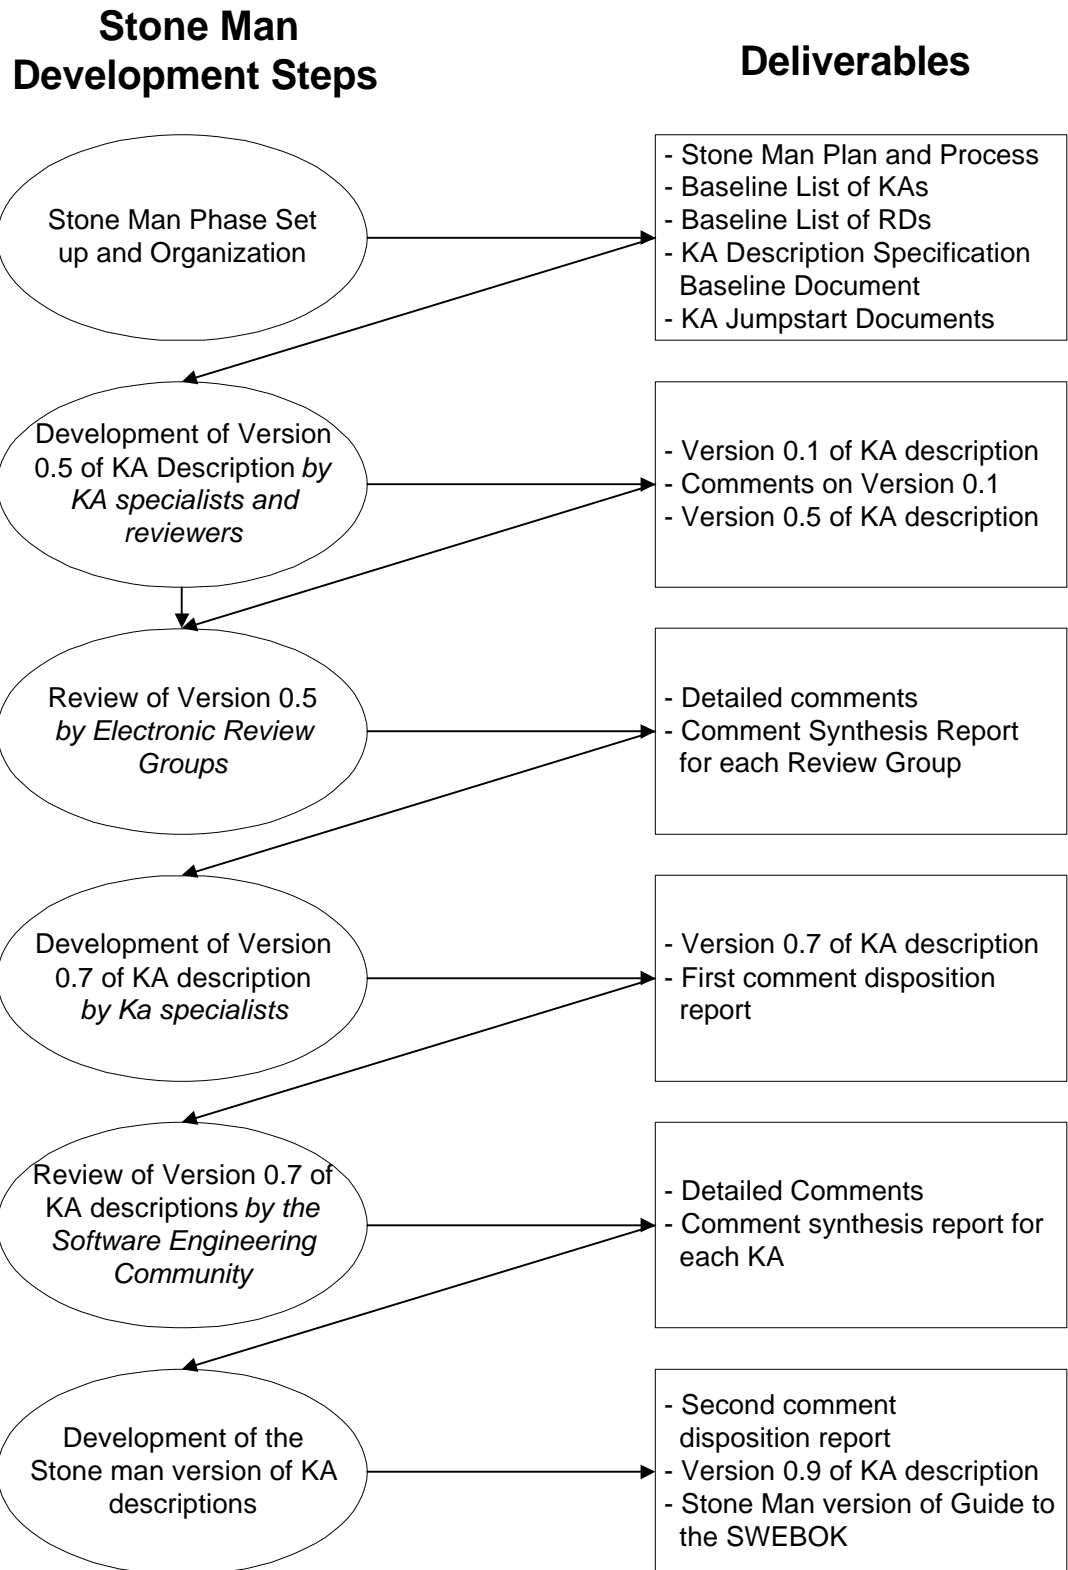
Stone Man Development Steps

Deliverables

Stone Man Phase Set up and Organization

- Stone Man Plan and Process
- Baseline List of KAs
- Baseline List of RDs
- KA Description Specification Baseline Document
- KA Jumpstart Documents

Development of Version 0.5 of KA Description by KA specialists and reviewers

- Version 0.1 of KA description
- Comments on Version 0.1
- Version 0.5 of KA description

Review of Version 0.5 by Electronic Review Groups

- Detailed comments
- Comment Synthesis Report for each Review Group

Development of Version 0.7 of KA description by Ka specialists

- Version 0.7 of KA description
- First comment disposition report

Review of Version 0.7 of KA descriptions by the Software Engineering Community

- Detailed Comments
- Comment synthesis report for each KA

Development of the Stone man version of KA descriptions

- Second comment disposition report
- Version 0.9 of KA description
- Stone Man version of Guide to the SWEBOK